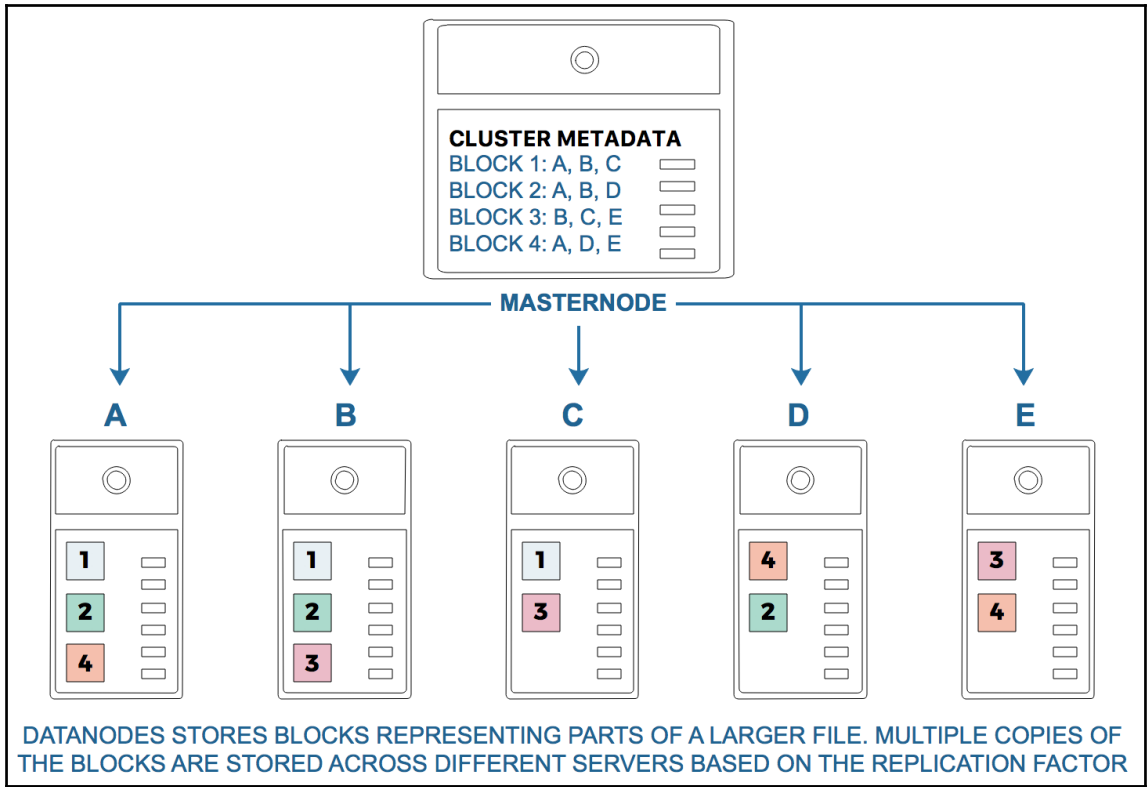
CLUSTER METADATA
BLOCK 1: A, B, C
BLOCK 2: A, B, D
BLOCK 3: B, C, E
BLOCK 4: A, D, E

MASTERNODE

A

1
2
4

B

1
2
3

C

1
3

D

4
2

E

3
4

DATANODES STORES BLOCKS REPRESENTING PARTS OF A LARGER FILE. MULTIPLE COPIES OF THE BLOCKS ARE STORED ACROSS DIFFERENT SERVERS BASED ON THE REPLICATION FACTOR